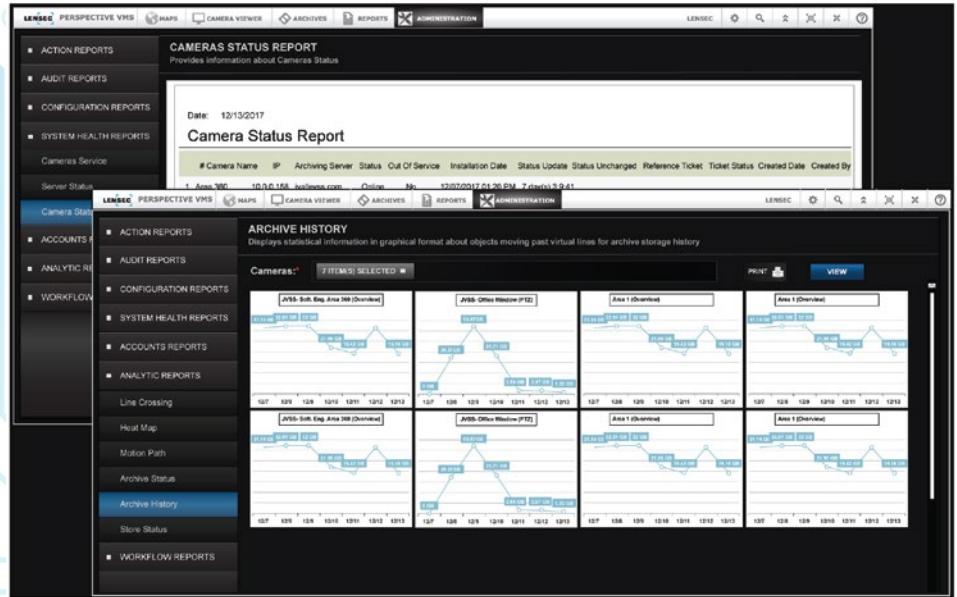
LENSEC PERSPECTIVE VMS MAPS CAMERA VIEWER ARCHIVES REPORTS ADMINISTRATION LENSEC

ACTION REPORTS
AUDIT REPORTS
CONFIGURATION REPORTS
SYSTEM HEALTH REPORTS
Cameras Service
Server Status
Camera Stat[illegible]
ACCOUNTS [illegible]
ANALYTIC RE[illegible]
WORKFLOW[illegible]

CAMERAS STATUS REPORT
Provides information about Cameras Status

Date: 12/13/2017
Camera Status Report

# Camera Name IP Archiving Server Status Out Of Service Installation Date Status Update Status Unchanged Reference Ticket Ticket Status Created Date Created By

1. Area 360 10.3.0.158 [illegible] Online No 12/07/2017 01:26 PM 7 day(s) 3:9:41

LENSEC PERSPECTIVE VMS MAPS CAMERA VIEWER ARCHIVES REPORTS ADMINISTRATION LENSEC

ACTION REPORTS
AUDIT REPORTS
CONFIGURATION REPORTS
SYSTEM HEALTH REPORTS
ACCOUNTS REPORTS
ANALYTIC REPORTS
Line Crossing
Heat Map
Motion Path
Archive Status
Archive History
Store Status
WORKFLOW REPORTS

ARCHIVE HISTORY
Displays statistical information in graphical format about objects moving past virtual lines for archive storage history

Cameras:* 7 ITEM(S) SELECTED PRINT VIEW

JVSS- Soft. Eng. Area 360 (Overview)
JVSS- Office Window (PTZ)
Area 1 (Overview)
Area 1 (Overview)
JVSS- Soft. Eng. Area 360 (Overview)
JVSS- Office Window (PTZ)
Area 1 (Overview)
Area 1 (Overview)

12/7 12/8 12/9 12/10 12/11 12/12 12/13